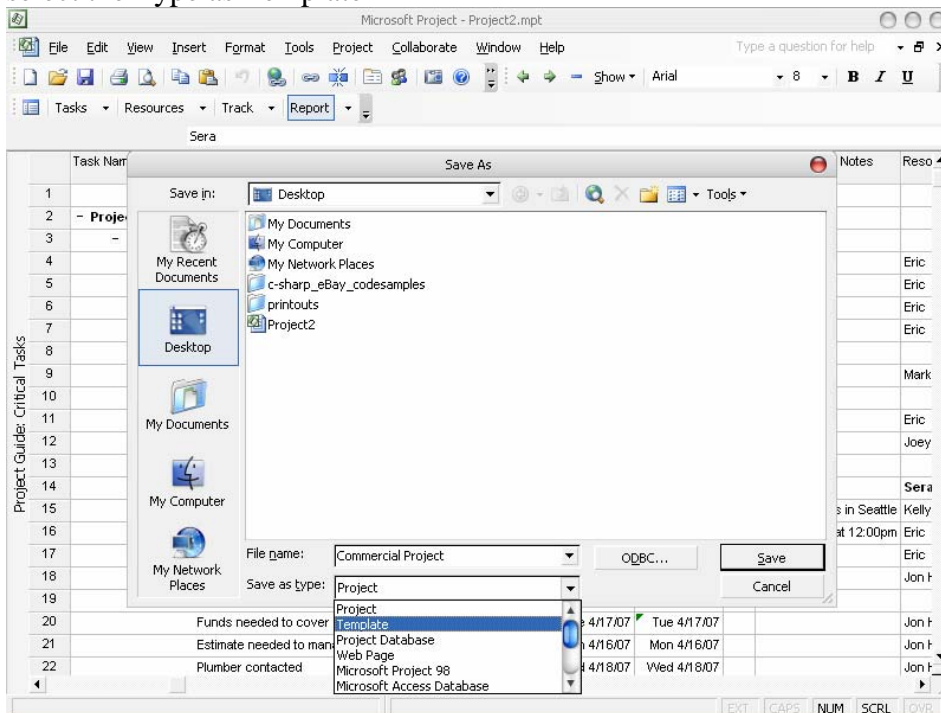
Microsoft Project - Project2.mpt

File Edit View Insert Format Tools Project Collaborate Window Help

Type a question for help

Show ▾ Arial 8 B I U

Tasks ▾ Resources ▾ Track ▾ Report ▾

Sera

Task Nam

Notes

Reso

Project Guide: Critical Tasks

| | Task Nam | | | Notes | Reso |
|---|---|---|---|---|---|
| 1 | | | | | |
| 2 | - Proje | | | | |
| 3 | - | | | | |
| 4 | | | | | Eric |
| 5 | | | | | Eric |
| 6 | | | | | Eric |
| 7 | | | | | Eric |
| 8 | | | | | |
| 9 | | | | | Mark |
| 10 | | | | | |
| 11 | | | | | Eric |
| 12 | | | | | Joey |
| 13 | | | | | |
| 14 | | | | | Sera |
| 15 | | | | s in Seattle | Kelly |
| 16 | | | | at 12:00pm | Eric |
| 17 | | | | | Eric |
| 18 | | | | | Jon H |
| 19 | | | | | |
| 20 | Funds needed to cover | 4/17/07 | Tue 4/17/07 | | Jon H |
| 21 | Estimate needed to man | 4/16/07 | Mon 4/16/07 | | Jon H |
| 22 | Plumber contacted | 4/18/07 | Wed 4/18/07 | | Jon H |

Save As

Save in: Desktop

Tools ▾

My Recent Documents

Desktop

My Documents

My Computer

My Network Places

My Documents
My Computer
My Network Places
c-sharp_eBay_codesamples
printouts
Project2

File name: Commercial Project

ODBC...

Save

Save as type: Project

Cancel

Project
Template
Project Database
Web Page
Microsoft Project 98
Microsoft Access Database

EXT CAPS NUM SCRL OVR